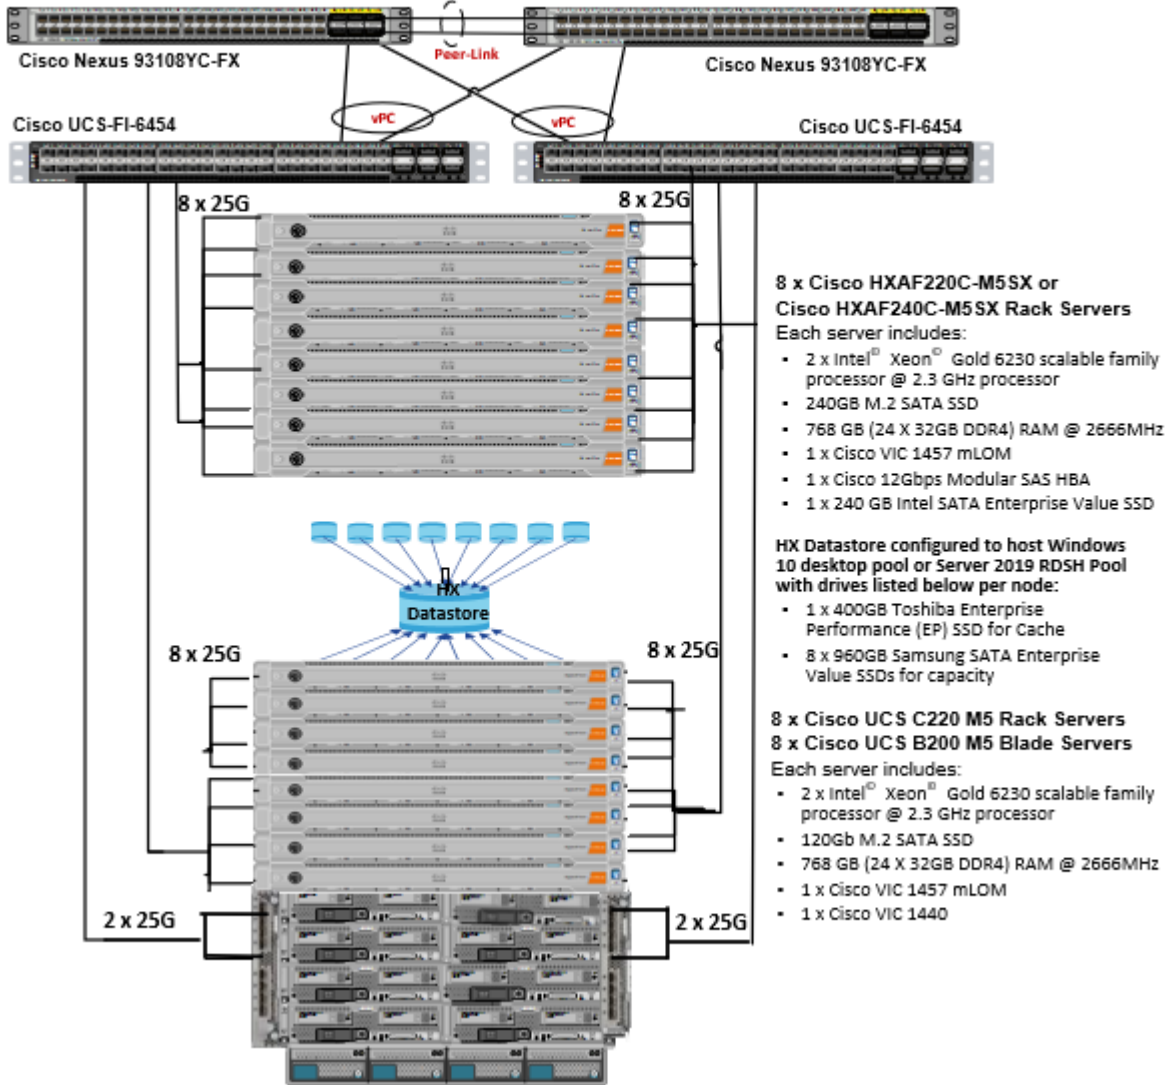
Cisco Nexus 93108YC-FX

Peer-Link

Cisco Nexus 93108YC-FX

vPC

vPC

Cisco UCS-FI-6454

Cisco UCS-FI-6454

8 x 25G

8 x 25G

8 x Cisco HXAF220C-M5SX or Cisco HXAF240C-M5SX Rack Servers
Each server includes:
• 2 x Intel® Xeon® Gold 6230 scalable family processor @ 2.3 GHz processor
• 240GB M.2 SATA SSD
• 768 GB (24 X 32GB DDR4) RAM @ 2666MHz
• 1 x Cisco VIC 1457 mLOM
• 1 x Cisco 12Gbps Modular SAS HBA
• 1 x 240 GB Intel SATA Enterprise Value SSD

HX Datastore configured to host Windows 10 desktop pool or Server 2019 RDSH Pool with drives listed below per node:
• 1 x 400GB Toshiba Enterprise Performance (EP) SSD for Cache
• 8 x 960GB Samsung SATA Enterprise Value SSDs for capacity

HX Datastore

8 x 25G

8 x 25G

8 x Cisco UCS C220 M5 Rack Servers
8 x Cisco UCS B200 M5 Blade Servers
Each server includes:
• 2 x Intel® Xeon® Gold 6230 scalable family processor @ 2.3 GHz processor
• 120Gb M.2 SATA SSD
• 768 GB (24 X 32GB DDR4) RAM @ 2666MHz
• 1 x Cisco VIC 1457 mLOM
• 1 x Cisco VIC 1440

2 x 25G

2 x 25G